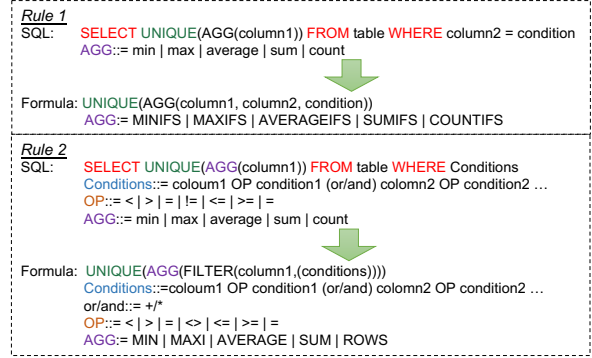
Rule 1

SQL: SELECT UNIQUE(AGG(column1)) FROM table WHERE column2 = condition
AGG::= min | max | average | sum | count

Formula: UNIQUE(AGG(column1, column2, condition))
AGG:= MINIFS | MAXIFS | AVERAGEIFS | SUMIFS | COUNTIFS

Rule 2

SQL: SELECT UNIQUE(AGG(column1)) FROM table WHERE Conditions
Conditions::= coloum1 OP condition1 (or/and) colomn2 OP condition2 …
OP::= < | > | = | != | <= | >= | =
AGG::= min | max | average | sum | count

Formula: UNIQUE(AGG(FILTER(column1,(conditions))))
Conditions::=coloum1 OP condition1 (or/and) colomn2 OP condition2 …
or/and::= +/*
OP::= < | > | = | <> | <= | >= | =
AGG:= MIN | MAXI | AVERAGE | SUM | ROWS